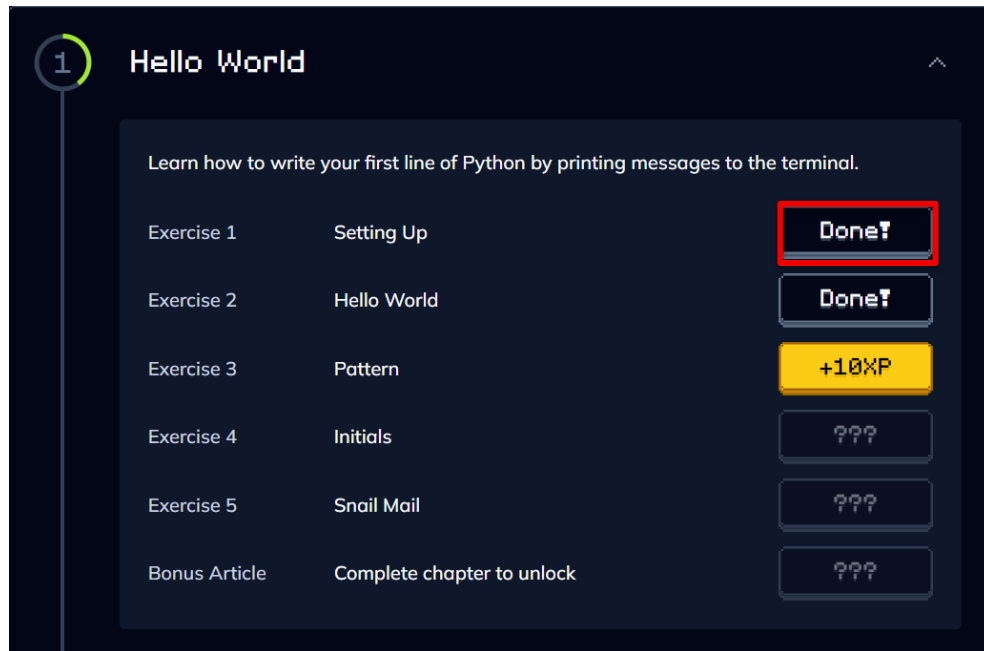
1

Hello World

Learn how to write your first line of Python by printing messages to the terminal.

| | | |
|---|---|---|
| Exercise 1 | Setting Up | Done! |
| Exercise 2 | Hello World | Done! |
| Exercise 3 | Pattern | +10XP |
| Exercise 4 | Initials | ??? |
| Exercise 5 | Snail Mail | ??? |
| Bonus Article | Complete chapter to unlock | ??? |